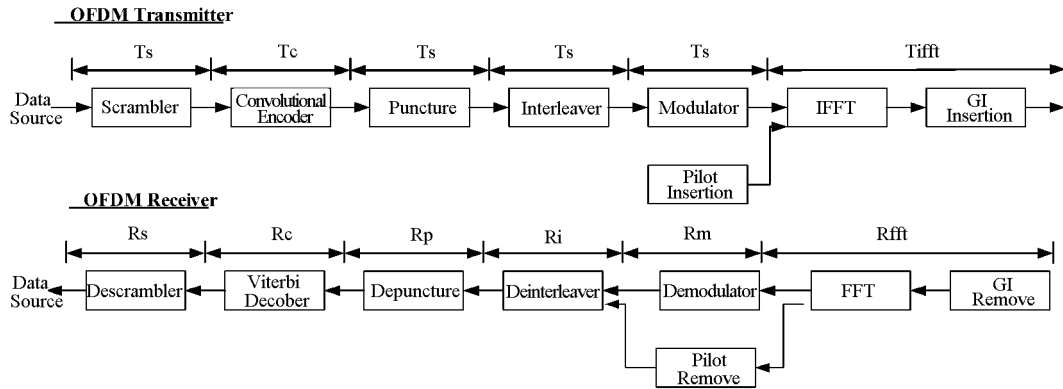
OFDM Transmitter

Ts Tc Ts Ts Ts Tifft

Data Source
Scrambler
Convolutional Encoder
Puncture
Interleaver
Modulator
IFFT
GI Insertion
Pilot Insertion

OFDM Receiver

Rs Rc Rp Ri Rm Rfft

Data Source
Descrambler
Viterbi Decober
Depuncture
Deinterleaver
Demodulator
FFT
GI Remove
Pilot Remove